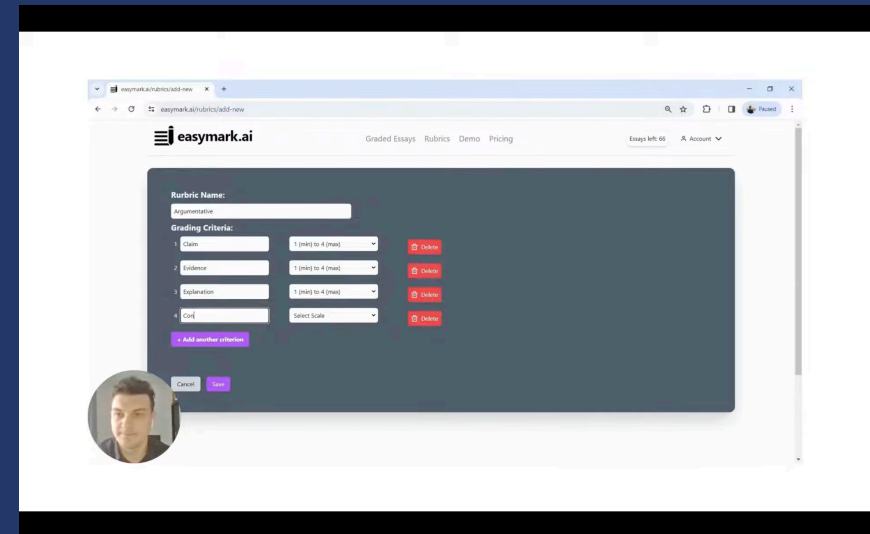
easymark.ai/rubrics/add-new ×
easymark.ai/rubrics/add-new
Paused

easymark.ai
Graded Essays Rubrics Demo Pricing
Essays left: 66
Account

Rurbric Name:
Argumentative
Grading Criteria:
1 Claim 1 (min) to 4 (max) Delete
2 Evidence 1 (min) to 4 (max) Delete
3 Explanation 1 (min) to 4 (max) Delete
4 Con Select Scale Delete
+ Add another criterion
Cancel Save